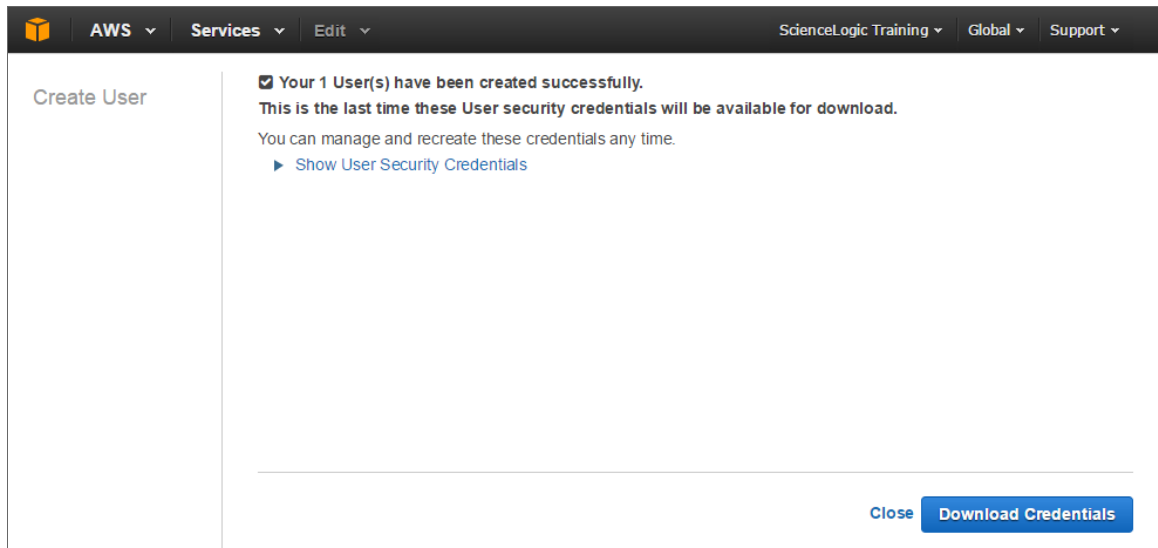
AWS Services Edit ScienceLogic Training Global Support

Create User

Your 1 User(s) have been created successfully.
This is the last time these User security credentials will be available for download.

You can manage and recreate these credentials any time.

Show User Security Credentials

Close Download Credentials